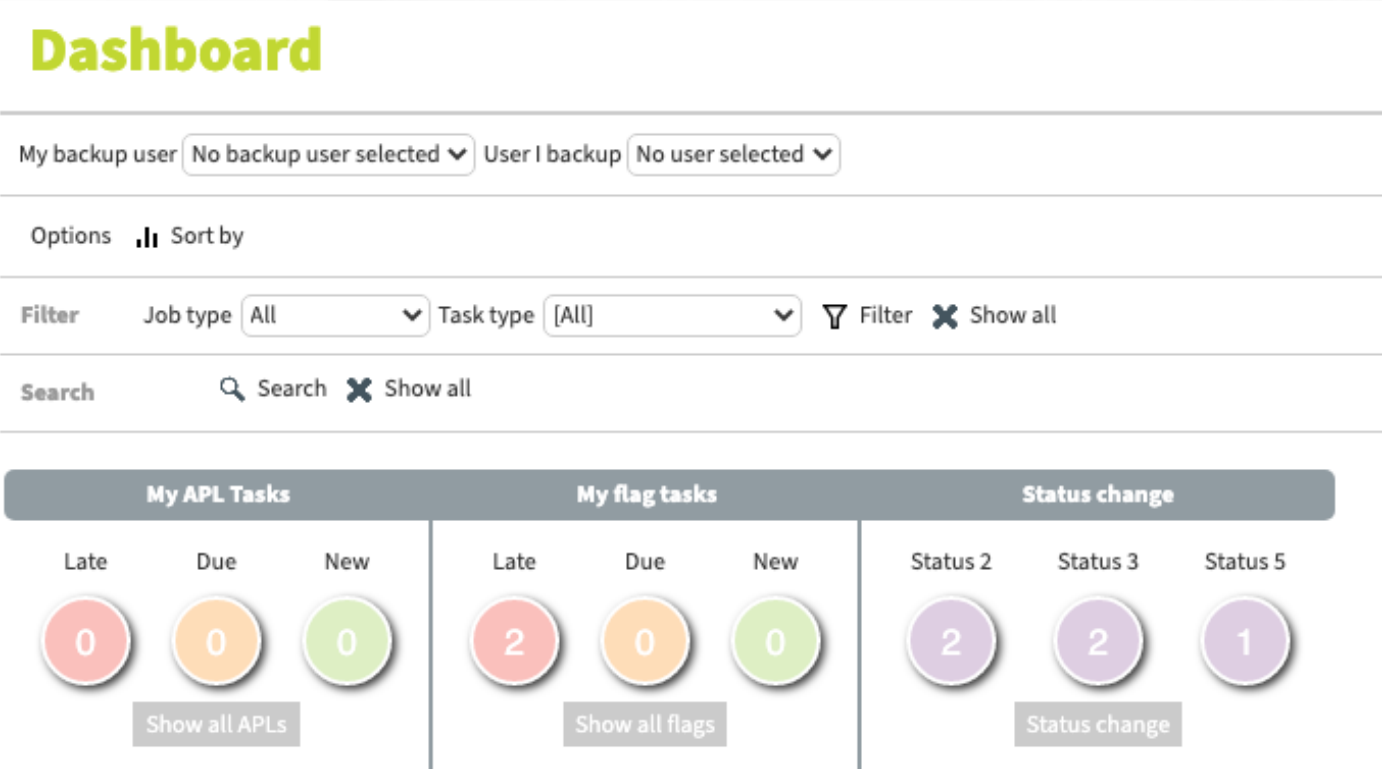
Dashboard

My backup user No backup user selected User I backup No user selected

Options Sort by

Filter Job type All Task type [All] Filter Show all

Search Search Show all

My APL Tasks

Late Due New

0 0 0

Show all APLs

My flag tasks

Late Due New

2 0 0

Show all flags

Status change

Status 2 Status 3 Status 5

2 2 1

Status change